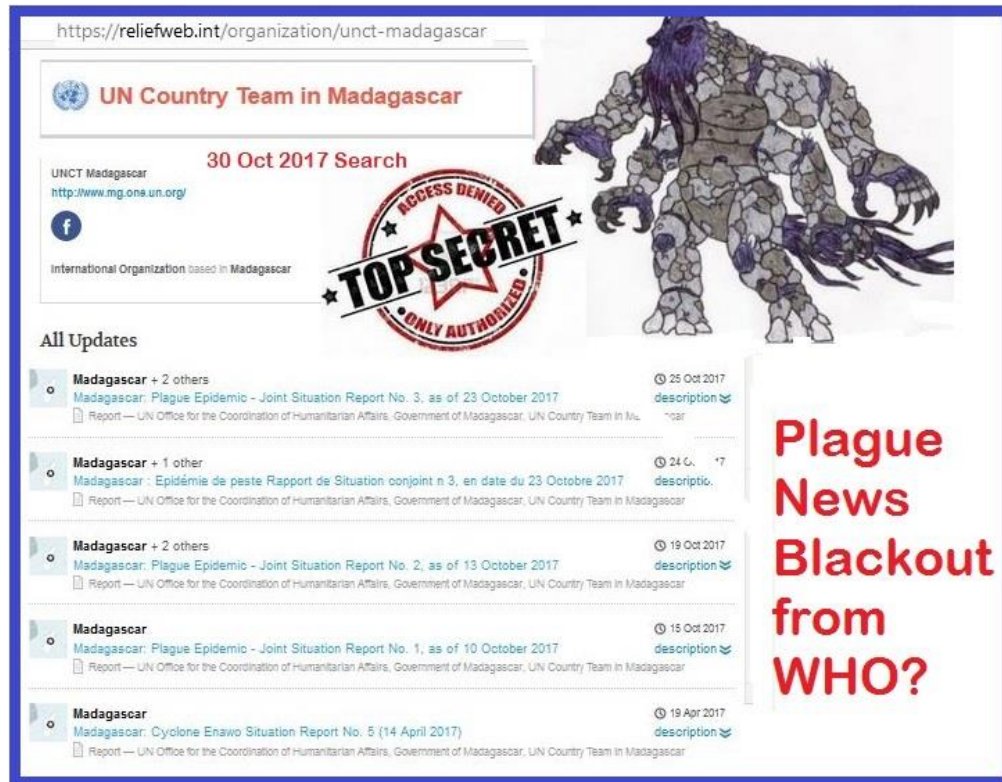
https://reliefweb.int/organization/unct-madagascar

UN Country Team in Madagascar

30 Oct 2017 Search

UNCT Madagascar
http://www.mg.one.un.org/

f

International Organization based in Madagascar

ACCESS DENIED
TOP SECRET
ONLY AUTHORIZED

All Updates

Madagascar + 2 others
Madagascar: Plague Epidemic - Joint Situation Report No. 3, as of 23 October 2017
Report — UN Office for the Coordination of Humanitarian Affairs, Government of Madagascar, UN Country Team in M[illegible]
25 Oct 2017
description

Madagascar + 1 other
Madagascar : Epidémie de peste Rapport de Situation conjoint n 3, en date du 23 Octobre 2017
Report — UN Office for the Coordination of Humanitarian Affairs, Government of Madagascar, UN Country Team in Madagascar
24 O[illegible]7
description

Madagascar + 2 others
Madagascar: Plague Epidemic - Joint Situation Report No. 2, as of 13 October 2017
Report — UN Office for the Coordination of Humanitarian Affairs, Government of Madagascar, UN Country Team in Madagascar
19 Oct 2017
description

Madagascar
Madagascar: Plague Epidemic - Joint Situation Report No. 1, as of 10 October 2017
Report — UN Office for the Coordination of Humanitarian Affairs, Government of Madagascar, UN Country Team in Madagascar
15 Oct 2017
description

Madagascar
Madagascar: Cyclone Enawo Situation Report No. 5 (14 April 2017)
Report — UN Office for the Coordination of Humanitarian Affairs, Government of Madagascar, UN Country Team in Madagascar
19 Apr 2017
description

Plague News Blackout from WHO?